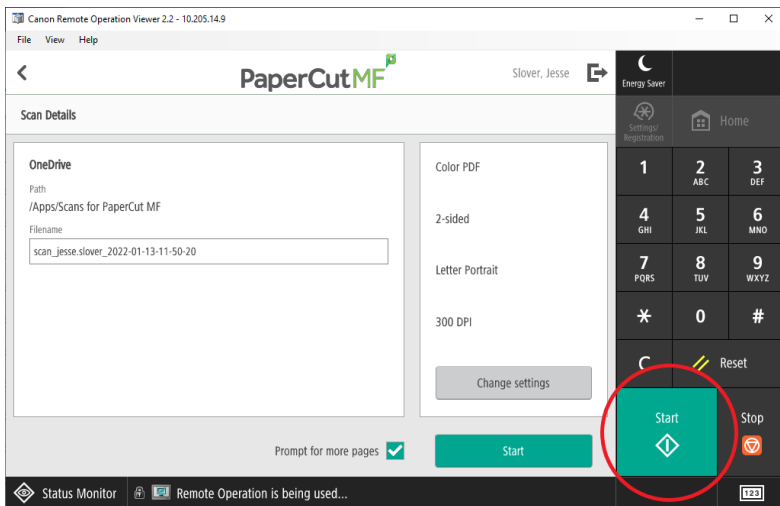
Canon Remote Operation Viewer 2.2 - 10.205.14.9

File View Help

PaperCut MF

Slover, Jesse

Scan Details

OneDrive

Path
/Apps/Scans for PaperCut MF

Filename
scan_jesse.slover_2022-01-13-11-50-20

Color PDF

2-sided

Letter Portrait

300 DPI

Change settings

Prompt for more pages

Start

Energy Saver

Settings/ Registration

Home

1

2 ABC

3 DEF

4 GHI

5 JKL

6 MNO

7 PQRS

8 TUV

9 WXYZ

*

0

#

C

Reset

Start

Stop

Status Monitor

Remote Operation is being used...

123